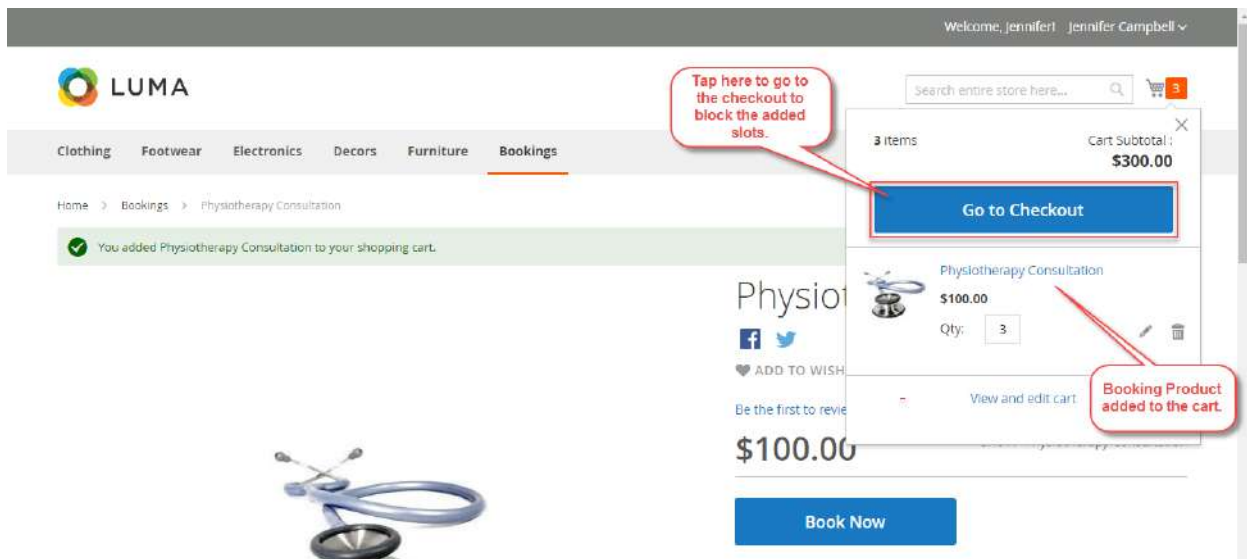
Welcome, jennifert Jennifer Campbell

LUMA

Tap here to go to the checkout to block the added slots.

Search entire store here...

3

Clothing Footwear Electronics Decors Furniture Bookings

3 Items

Cart Subtotal :
$300.00

Go to Checkout

Home > Bookings > Physiotherapy Consultation

You added Physiotherapy Consultation to your shopping cart.

Physiotherapy Consultation
$100.00
Qty: 3

Physiot

ADD TO WISH

Be the first to revie

View and edit cart

Booking Product added to the cart.

$100.00

Book Now